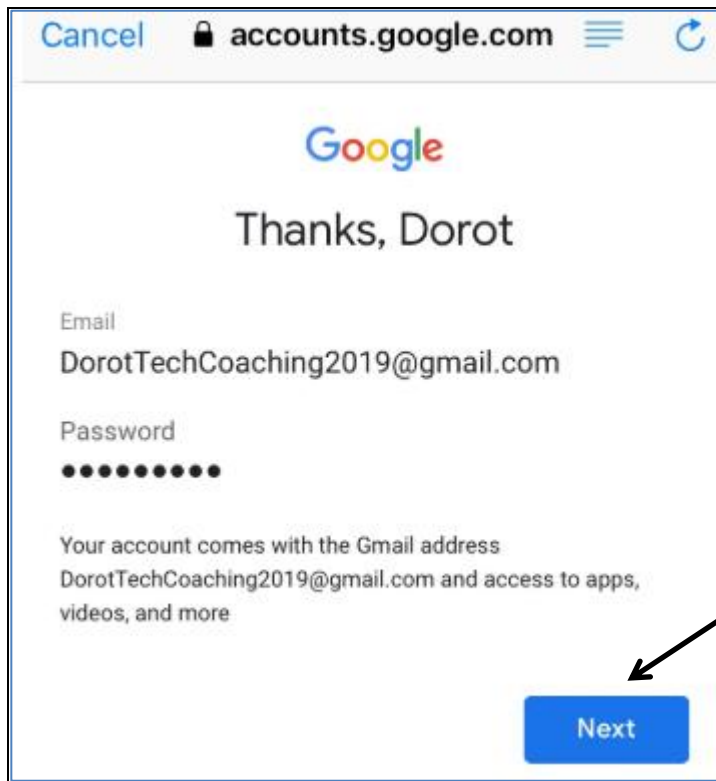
Cancel accounts.google.com

Google

Thanks, Dorot

Email
DorotTechCoaching2019@gmail.com

Password
●●●●●●●●●

Your account comes with the Gmail address DorotTechCoaching2019@gmail.com and access to apps, videos, and more

Next